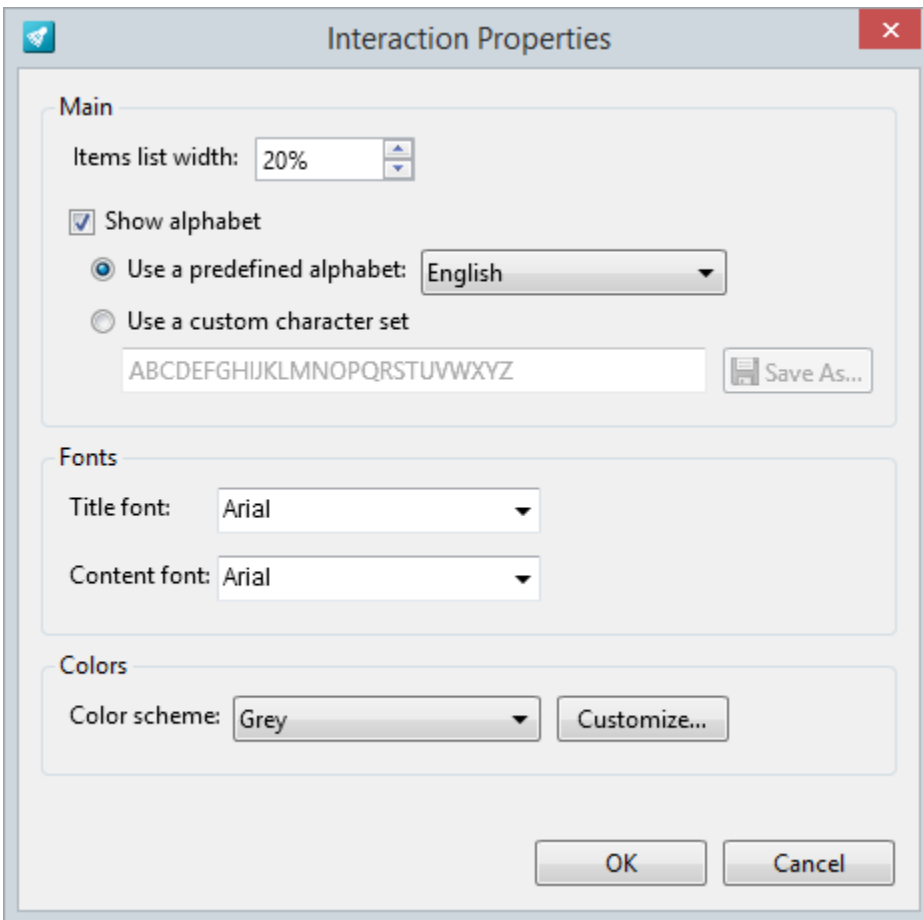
Interaction Properties

Main

Items list width: 20%

Show alphabet

Use a predefined alphabet: English

Use a custom character set

ABCDEFGHIJKLMNOPQRSTUVWXYZ

Save As...

Fonts

Title font: Arial

Content font: Arial

Colors

Color scheme: Grey

Customize...

OK

Cancel